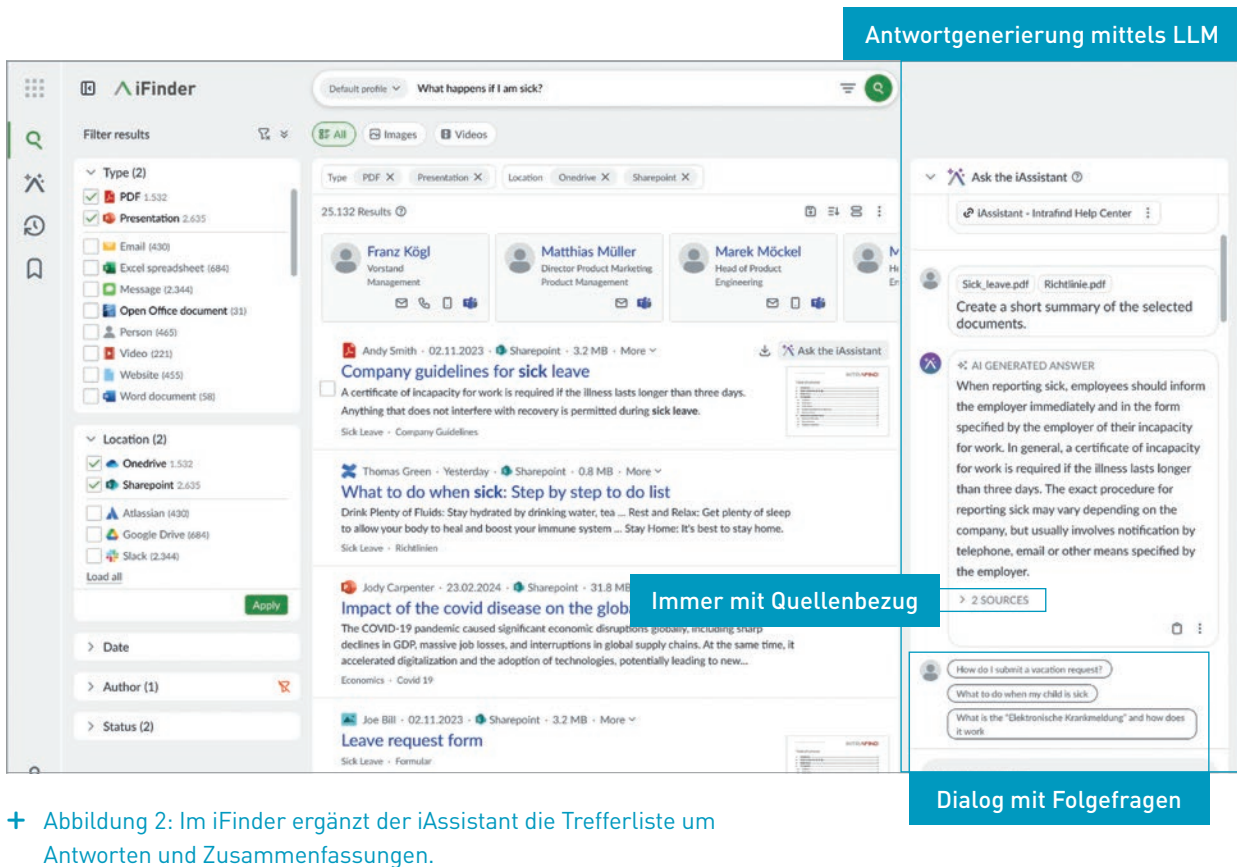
Antwortgenerierung mittels LLM

iFinder

Default profile What happens if I am sick?

Filter results

All Images Videos

Type (2)
PDF 1.532
Presentation 2.635
Email (430)
Excel spreadsheet (684)
Message (2.344)
Open Office document (31)
Person (465)
Video (221)
Website (455)
Word document (58)

Location (2)
Onedrive 1.532
Sharepoint 2.635
Atlassian (430)
Google Drive (684)
Slack (2.344)
Load all

Apply

Date

Author (1)

Status (2)

Type PDF Presentation Location Onedrive Sharepoint

25.132 Results

Franz Kögl
Vorstand
Management

Matthias Müller
Director Product Marketing
Product Management

Marek Möckel
Head of Product
Engineering

Andy Smith · 02.11.2023 · Sharepoint · 3.2 MB · More
Ask the iAssistant
Company guidelines for sick leave
A certificate of incapacity for work is required if the illness lasts longer than three days. Anything that does not interfere with recovery is permitted during sick leave.
Sick Leave · Company Guidelines

Thomas Green · Yesterday · Sharepoint · 0.8 MB · More
What to do when sick: Step by step to do list
Drink Plenty of Fluids: Stay hydrated by drinking water, tea ... Rest and Relax: Get plenty of sleep to allow your body to heal and boost your immune system ... Stay Home: It's best to stay home.
Sick Leave · Richtlinien

Jody Carpenter · 23.02.2024 · Sharepoint · 31.8 MB
Impact of the covid disease on the glob
The COVID-19 pandemic caused significant economic disruptions globally, including sharp declines in GDP, massive job losses, and interruptions in global supply chains. At the same time, it accelerated digitalization and the adoption of technologies, potentially leading to new...
Economics · Covid 19

Joe Bill · 02.11.2023 · Sharepoint · 3.2 MB · More
Leave request form
Sick Leave · Formular

Ask the iAssistant

iAssistant - Intrafind Help Center

Sick_leave.pdf Richtlinie.pdf
Create a short summary of the selected documents.

AI GENERATED ANSWER
When reporting sick, employees should inform the employer immediately and in the form specified by the employer of their incapacity for work. In general, a certificate of incapacity for work is required if the illness lasts longer than three days. The exact procedure for reporting sick may vary depending on the company, but usually involves notification by telephone, email or other means specified by the employer.

Immer mit Quellenbezug

2 SOURCES

How do I submit a vacation request?
What to do when my child is sick
What is the "Elektronische Krankmeldung" and how does it work

Dialog mit Folgefragen

+ Abbildung 2: Im iFinder ergänzt der iAssistant die Trefferliste um Antworten und Zusammenfassungen.